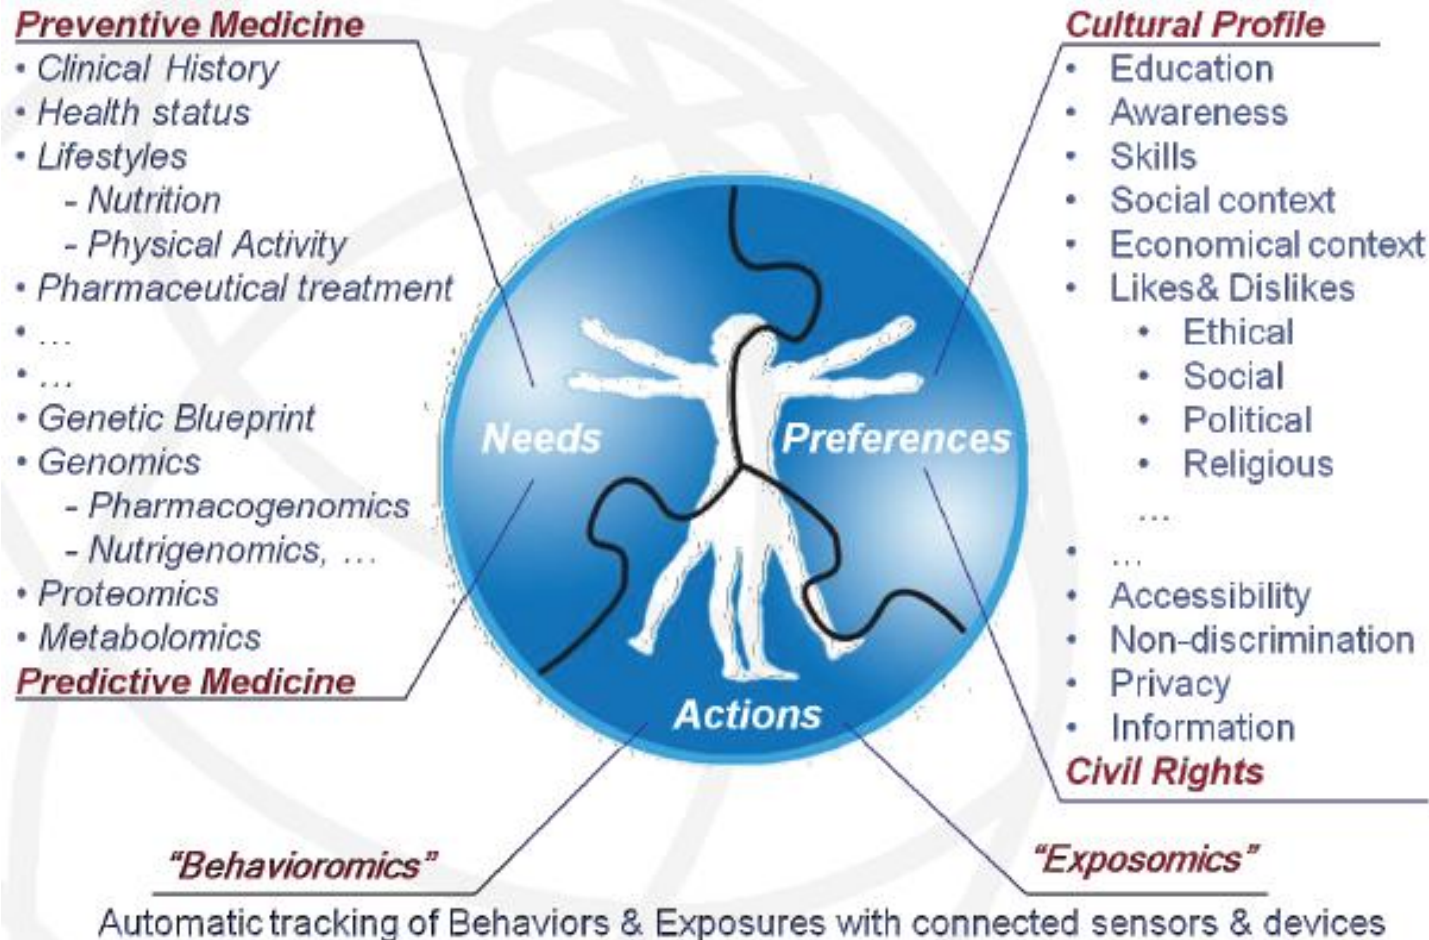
Preventive Medicine
• Clinical History
• Health status
• Lifestyles
- Nutrition
- Physical Activity
• Pharmaceutical treatment
• …
• …
• Genetic Blueprint
• Genomics
- Pharmacogenomics
- Nutrigenomics, …
• Proteomics
• Metabolomics
Predictive Medicine

Cultural Profile
• Education
• Awareness
• Skills
• Social context
• Economical context
• Likes& Dislikes
• Ethical
• Social
• Political
• Religious
…
• …
• Accessibility
• Non-discrimination
• Privacy
• Information
Civil Rights

Needs
Preferences
Actions

"Behavioromics"
"Exposomics"

Automatic tracking of Behaviors & Exposures with connected sensors & devices